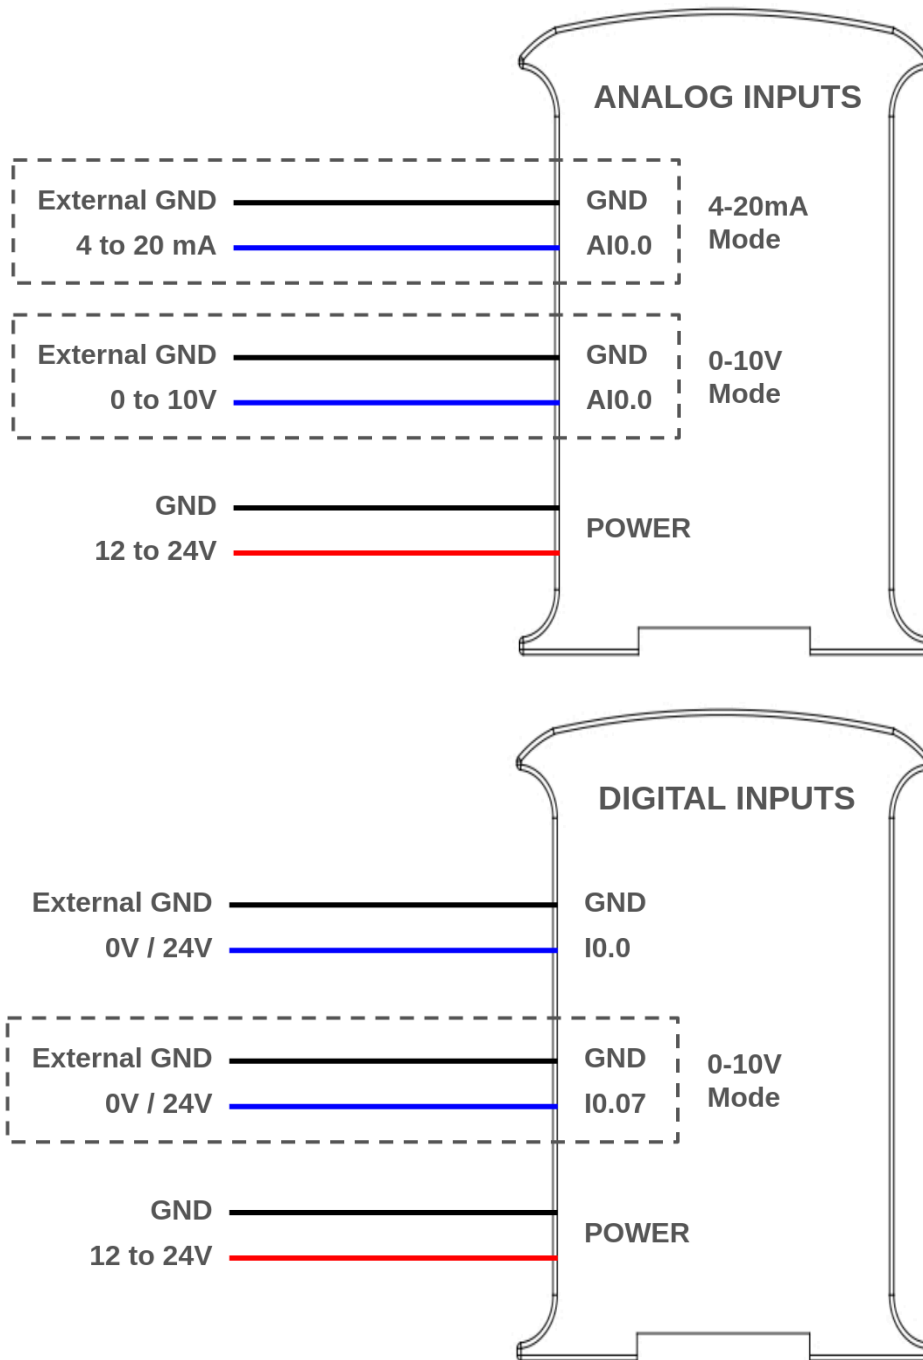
ANALOG INPUTS

External GND
4 to 20 mA
GND
AI0.0
4-20mA Mode

External GND
0 to 10V
GND
AI0.0
0-10V Mode

GND
12 to 24V
POWER

DIGITAL INPUTS

External GND
0V / 24V
GND
I0.0

External GND
0V / 24V
GND
I0.07
0-10V Mode

GND
12 to 24V
POWER